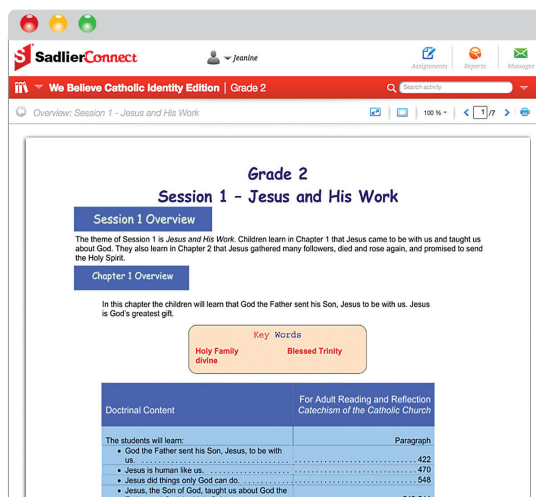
SadlierConnect

Jeanine

Assignments Reports Messages

We Believe Catholic Identity Edition | Grade 2

Search activity

Overview: Session 1 - Jesus and His Work

100 % 1 /7

Grade 2
Session 1 – Jesus and His Work

Session 1 Overview

The theme of Session 1 is *Jesus and His Work*. Children learn in Chapter 1 that Jesus came to be with us and taught us about God. They also learn in Chapter 2 that Jesus gathered many followers, died and rose again, and promised to send the Holy Spirit.

Chapter 1 Overview

In this chapter the children will learn that God the Father sent his Son, Jesus, to be with us. Jesus is God's greatest gift.

Key Words
Holy Family
divine
Blessed Trinity

| Doctrinal Content | For Adult Reading and Reflection *Catechism of the Catholic Church* |
|---|---|
| The students will learn: | Paragraph |
| • God the Father sent his Son, Jesus, to be with us. | 422 |
| • Jesus is human like us. | 470 |
| • Jesus did things only God can do. | 548 |
| • Jesus, the Son of God, taught us about God the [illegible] | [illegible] |